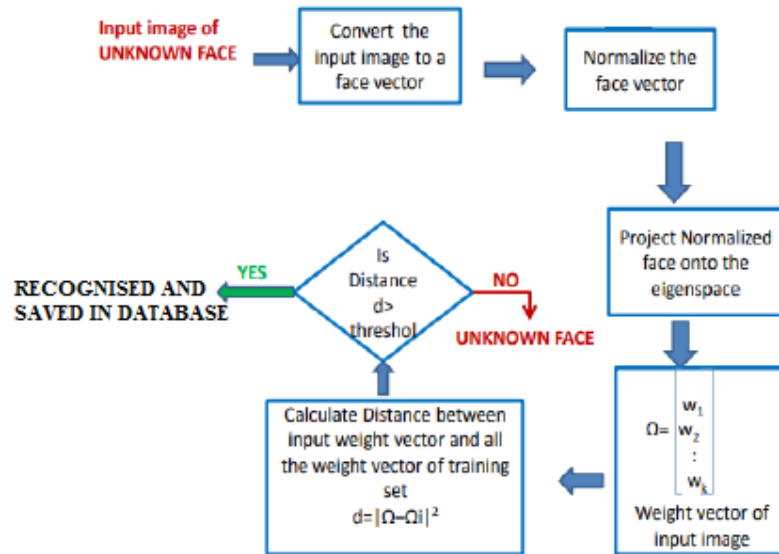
Input image of UNKNOWN FACE

Convert the input image to a face vector

Normalize the face vector

Project Normalized face onto the eigenspace

$\Omega = \begin{bmatrix} w_1 \\ w_2 \\ : \\ w_k \end{bmatrix}$

Weight vector of input image

Calculate Distance between input weight vector and all the weight vector of training set
$d=|\Omega-\Omega i|^2$

Is Distance d> threshol

YES

RECOGNISED AND SAVED IN DATABASE

NO

UNKNOWN FACE